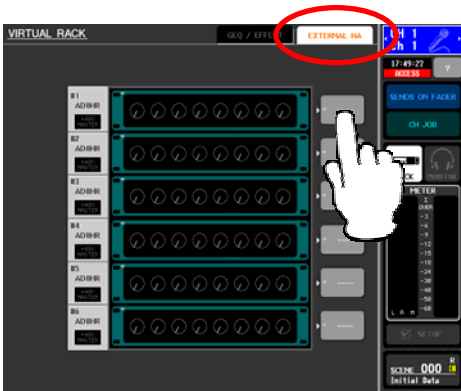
VIRTUAL RACK

GEQ / EFFECT

EXTERNAL HA

CH 1
ch 1

17:49:27
ACCESS

?

SENDS ON FADER

CH JOB

MONITOR

METER

OVER
-3
-6
-9
-12
-15
-18
-24
-30
-40
-50
-60

L R M

SETUP

SCENE 000
Initial Data

#1
AD8HR
MASTER

#2
AD8HR
MASTER

#3
AD8HR
MASTER

#4
AD8HR
MASTER

#5
AD8HR
MASTER

#6
AD8HR
MASTER

----

----

----